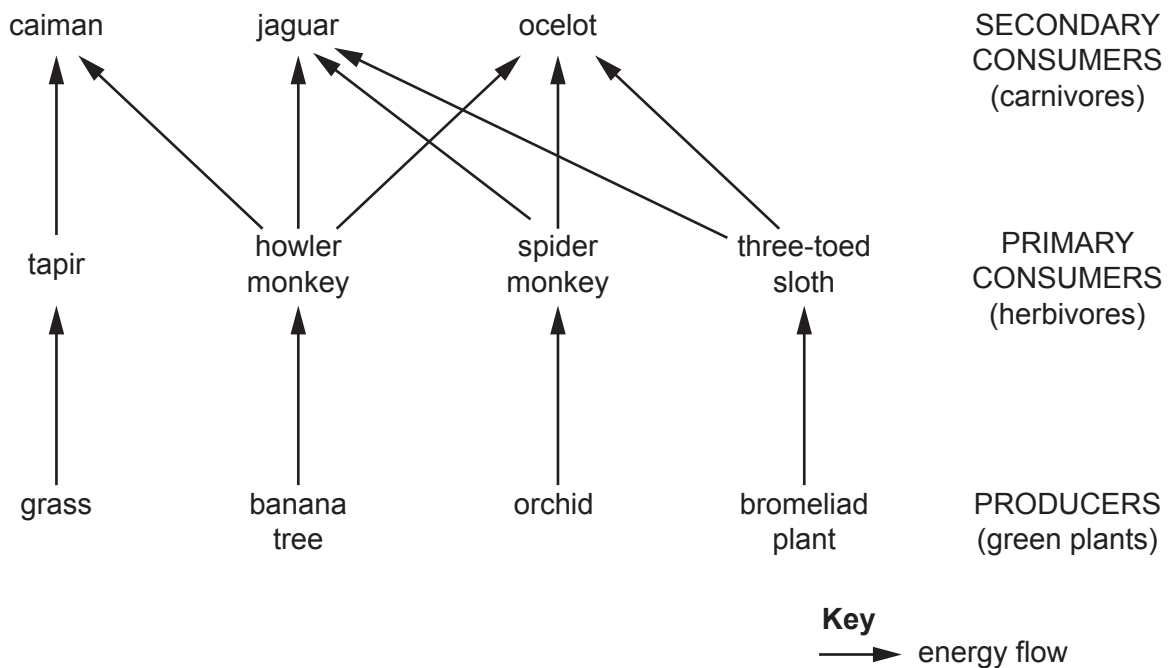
caiman jaguar ocelot SECONDARY CONSUMERS (carnivores)

tapir howler monkey spider monkey three-toed sloth PRIMARY CONSUMERS (herbivores)

grass banana tree orchid bromeliad plant PRODUCERS (green plants)

Key
energy flow